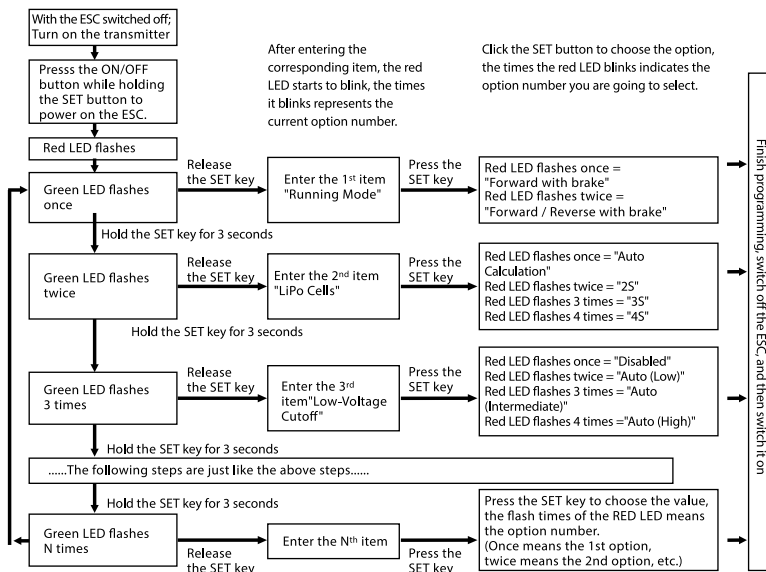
With the ESC switched off; Turn on the transmitter

Presss the ON/OFF button while holding the SET button to power on the ESC.

After entering the corresponding item, the red LED starts to blink, the times it blinks represents the current option number.

Click the SET button to choose the option, the times the red LED blinks indicates the option number you are going to select.

Red LED flashes

Green LED flashes once

Release the SET key

Enter the 1$^{st}$ item "Running Mode"

Press the SET key

Red LED flashes once = "Forward with brake"
Red LED flashes twice = "Forward / Reverse with brake"

Hold the SET key for 3 seconds

Green LED flashes twice

Release the SET key

Enter the 2$^{nd}$ item "LiPo Cells"

Press the SET key

Red LED flashes once = "Auto Calculation"
Red LED flashes twice = "2S"
Red LED flashes 3 times = "3S"
Red LED flashes 4 times = "4S"

Hold the SET key for 3 seconds

Green LED flashes 3 times

Release the SET key

Enter the 3$^{rd}$ item"Low-Voltage Cutoff"

Press the SET key

Red LED flashes once = "Disabled"
Red LED flashes twice = "Auto (Low)"
Red LED flashes 3 times = "Auto (Intermediate)"
Red LED flashes 4 times ="Auto (High)"

Hold the SET key for 3 seconds

......The following steps are just like the above steps......

Hold the SET key for 3 seconds

Green LED flashes N times

Release the SET key

Enter the N$^{th}$ item

Press the SET key

Press the SET key to choose the value, the flash times of the RED LED means the option number.
(Once means the 1st option, twice means the 2nd option, etc.)

Finish programming, switch off the ESC, and then switch it on